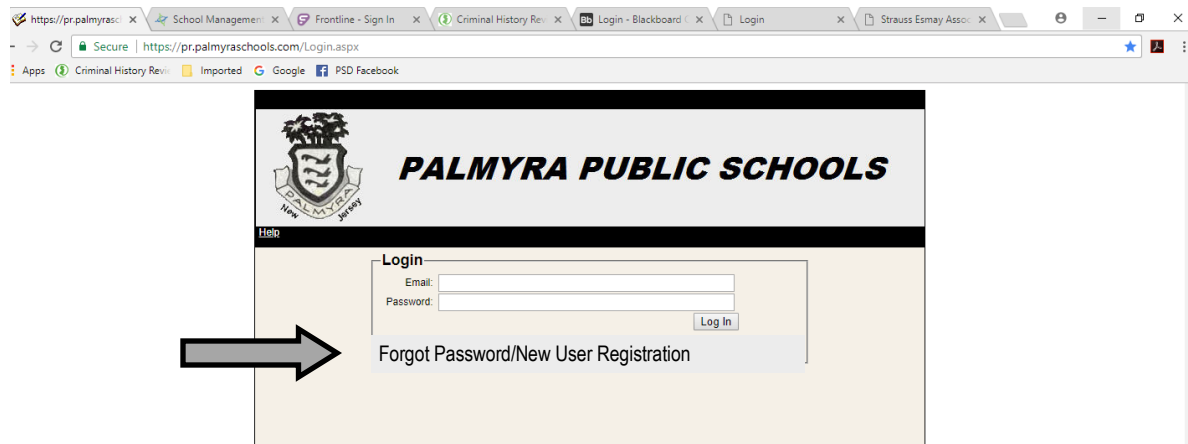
https://pr.palmyrasc ×
School Management ×
Frontline - Sign In ×
Criminal History Rev ×
Bb Login - Blackboard ×
Login ×
Strauss Esmay Assoc ×

Secure | https://pr.palmyraschools.com/Login.aspx

Apps Criminal History Revi Imported Google PSD Facebook

PALMYRA New Jersey

PALMYRA PUBLIC SCHOOLS

Help

Login
Email:
Password:
Log In

Forgot Password/New User Registration